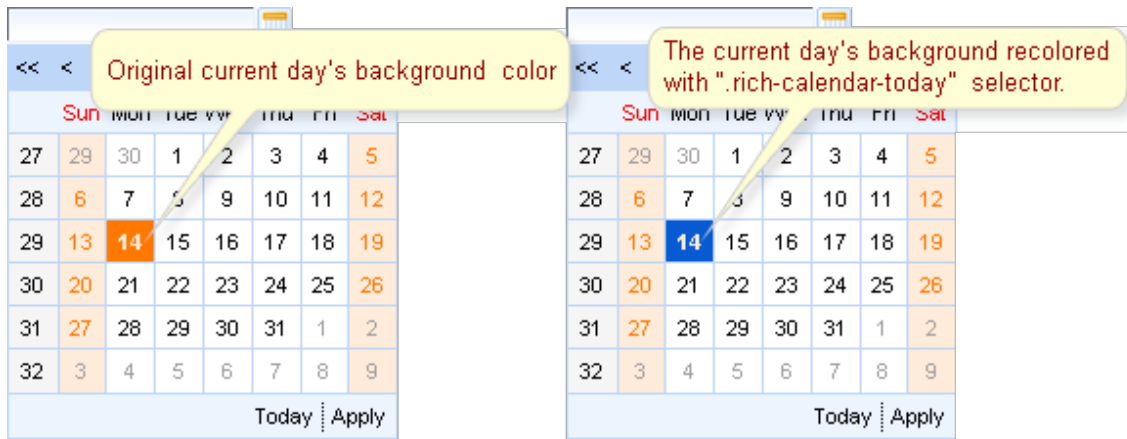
<< <

Original current day's background color

Sun Mon Tue Wed Thu Fri Sat

| | Sun | Mon | Tue | Wed | Thu | Fri | Sat |
|---|---|---|---|---|---|---|---|
| 27 | 29 | 30 | 1 | 2 | 3 | 4 | 5 |
| 28 | 6 | 7 | 8 | 9 | 10 | 11 | 12 |
| 29 | 13 | 14 | 15 | 16 | 17 | 18 | 19 |
| 30 | 20 | 21 | 22 | 23 | 24 | 25 | 26 |
| 31 | 27 | 28 | 29 | 30 | 31 | 1 | 2 |
| 32 | 3 | 4 | 5 | 6 | 7 | 8 | 9 |

Today Apply

<< <

The current day's background recolored with ".rich-calendar-today" selector.

| | Sun | Mon | Tue | Wed | Thu | Fri | Sat |
|---|---|---|---|---|---|---|---|
| 27 | 29 | 30 | 1 | 2 | 3 | 4 | 5 |
| 28 | 6 | 7 | 8 | 9 | 10 | 11 | 12 |
| 29 | 13 | 14 | 15 | 16 | 17 | 18 | 19 |
| 30 | 20 | 21 | 22 | 23 | 24 | 25 | 26 |
| 31 | 27 | 28 | 29 | 30 | 31 | 1 | 2 |
| 32 | 3 | 4 | 5 | 6 | 7 | 8 | 9 |

Today Apply